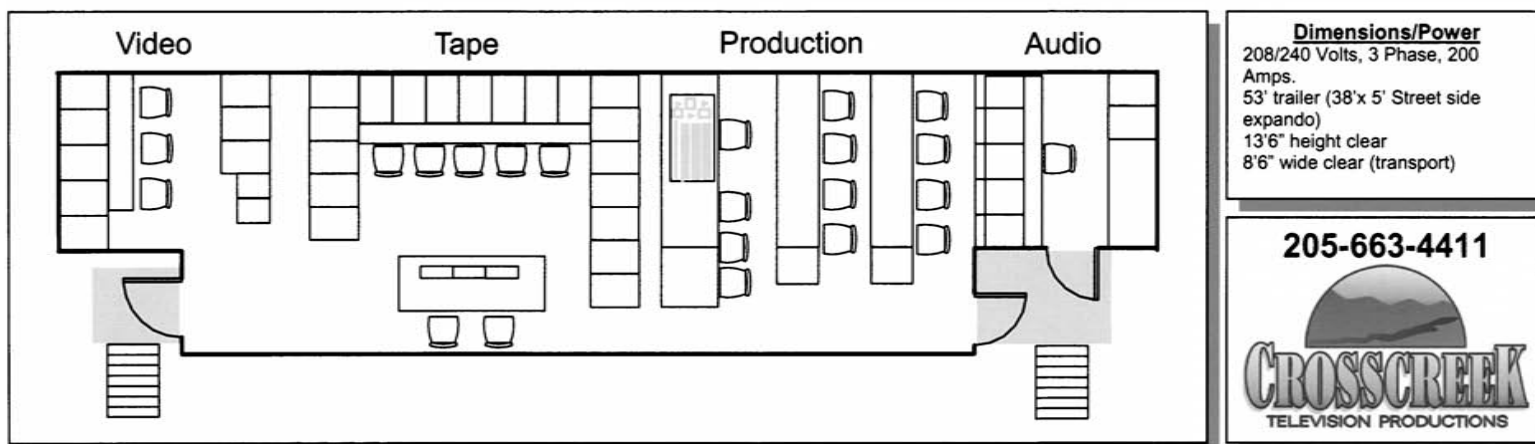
Video

Tape

Production

Audio

Dimensions/Power
208/240 Volts, 3 Phase, 200 Amps.
53' trailer (38'x 5' Street side expando)
13'6" height clear
8'6" wide clear (transport)

205-663-4411

CROSSCREEK
TELEVISION PRODUCTIONS